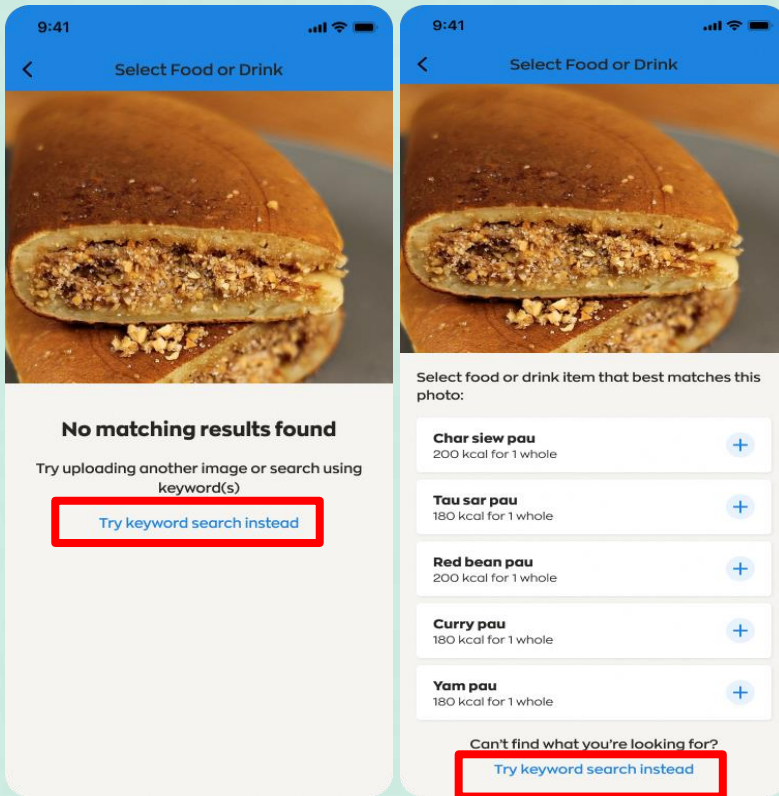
9:41

Select Food or Drink

No matching results found

Try uploading another image or search using keyword(s)

Try keyword search instead

9:41

Select Food or Drink

Select food or drink item that best matches this photo:

Char siew pau
200 kcal for 1 whole

Tau sar pau
180 kcal for 1 whole

Red bean pau
200 kcal for 1 whole

Curry pau
180 kcal for 1 whole

Yam pau
180 kcal for 1 whole

Can't find what you're looking for?

Try keyword search instead